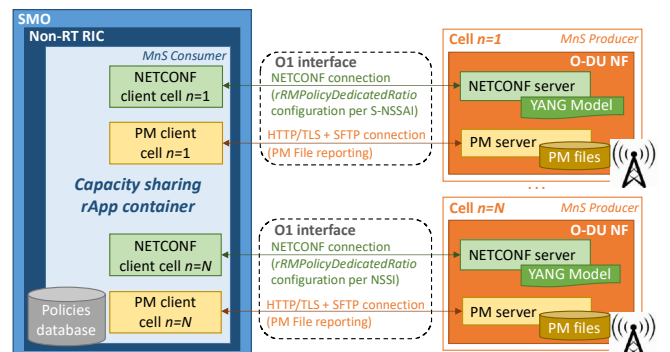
SMO

Non-RT RIC

MnS Consumer

NETCONF client cell $n$=1

PM client cell $n$=1

Capacity sharing rApp container

NETCONF client cell $n$=$N$

PM client cell $n$=$N$

Policies database

O1 interface

NETCONF connection (rRMPolicyDedicatedRatio configuration per S-NSSAI)

HTTP/TLS + SFTP connection (PM File reporting)

O1 interface

NETCONF connection (rRMPolicyDedicatedRatio configuration per NSSI)

HTTP/TLS + SFTP connection (PM File reporting)

Cell $n$=1

MnS Producer

O-DU NF

NETCONF server

YANG Model

PM server

PM files

. . .

Cell $n$=$N$

MnS Producer

O-DU NF

NETCONF server

YANG Model

PM server

PM files